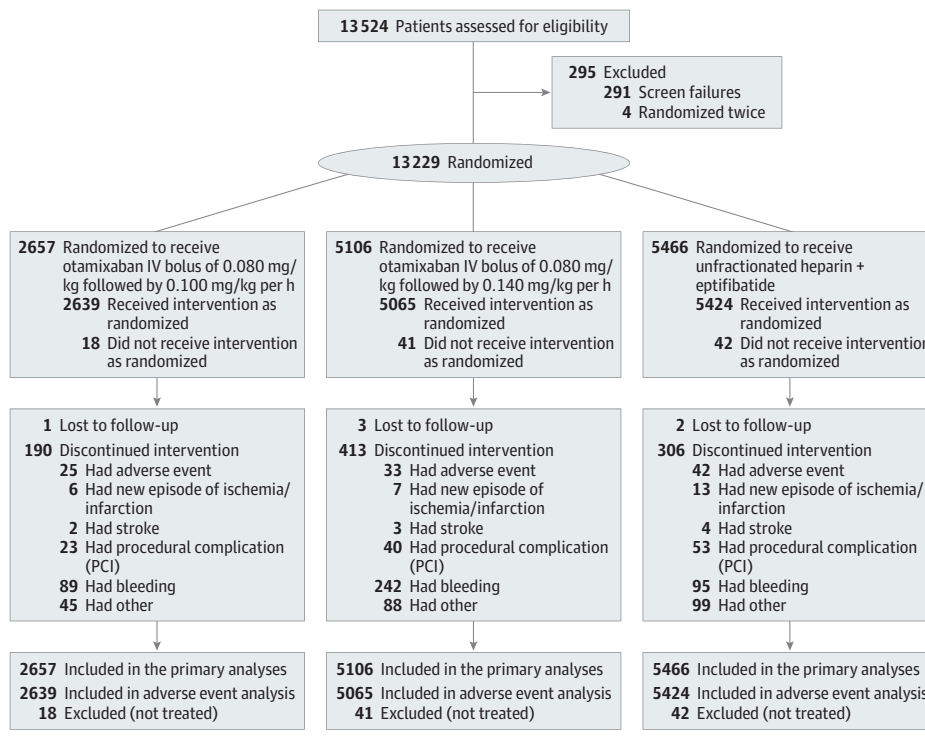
13 524 Patients assessed for eligibility

295 Excluded
291 Screen failures
4 Randomized twice

13 229 Randomized

2657 Randomized to receive otamixaban IV bolus of 0.080 mg/kg followed by 0.100 mg/kg per h
2639 Received intervention as randomized
18 Did not receive intervention as randomized

1 Lost to follow-up
190 Discontinued intervention
25 Had adverse event
6 Had new episode of ischemia/infarction
2 Had stroke
23 Had procedural complication (PCI)
89 Had bleeding
45 Had other

2657 Included in the primary analyses
2639 Included in adverse event analysis
18 Excluded (not treated)

5106 Randomized to receive otamixaban IV bolus of 0.080 mg/kg followed by 0.140 mg/kg per h
5065 Received intervention as randomized
41 Did not receive intervention as randomized

3 Lost to follow-up
413 Discontinued intervention
33 Had adverse event
7 Had new episode of ischemia/infarction
3 Had stroke
40 Had procedural complication (PCI)
242 Had bleeding
88 Had other

5106 Included in the primary analyses
5065 Included in adverse event analysis
41 Excluded (not treated)

5466 Randomized to receive unfractionated heparin + eptifibatide
5424 Received intervention as randomized
42 Did not receive interventio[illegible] as randomized

2 Lost to follow-up
306 Discontinued intervention
42 Had adverse event
13 Had new episode of ischemia/infarction
4 Had stroke
53 Had procedural complication (PCI)
95 Had bleeding
99 Had other

5466 Included in the primary analyses
5424 Included in adverse event analysi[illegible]
42 Excluded (not treated)